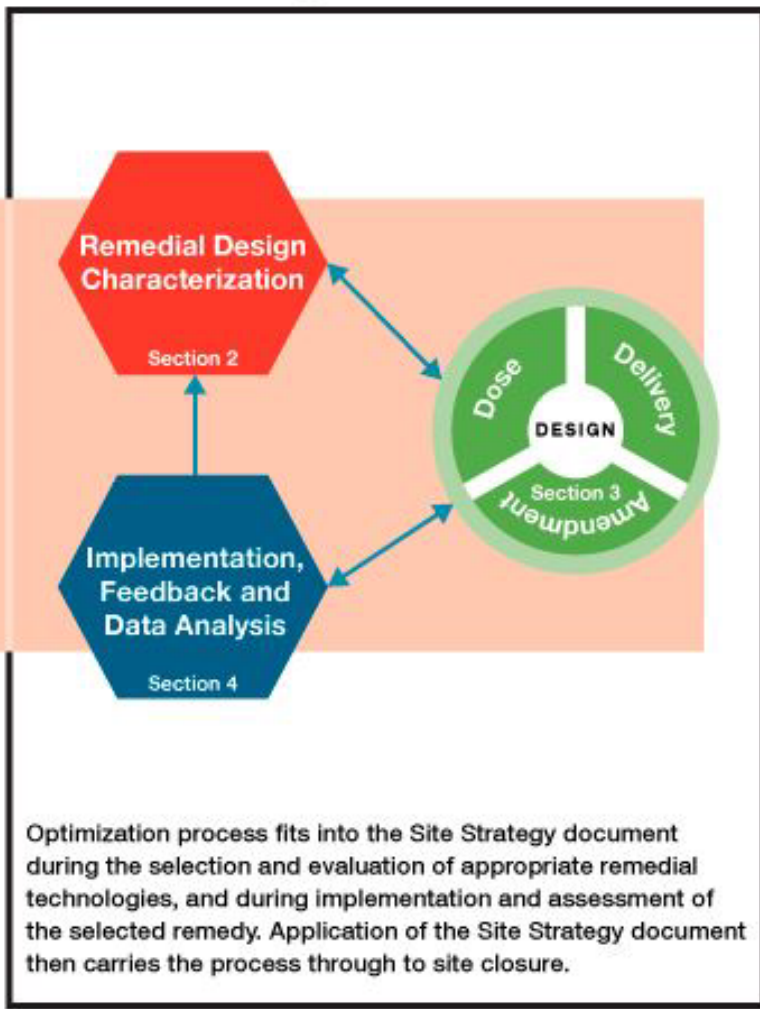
Remedial Design Characterization

Section 2

Dose

Delivery

DESIGN

Section 3

Amendment

Implementation, Feedback and Data Analysis

Section 4

Optimization process fits into the Site Strategy document during the selection and evaluation of appropriate remedial technologies, and during implementation and assessment of the selected remedy. Application of the Site Strategy document then carries the process through to site closure.